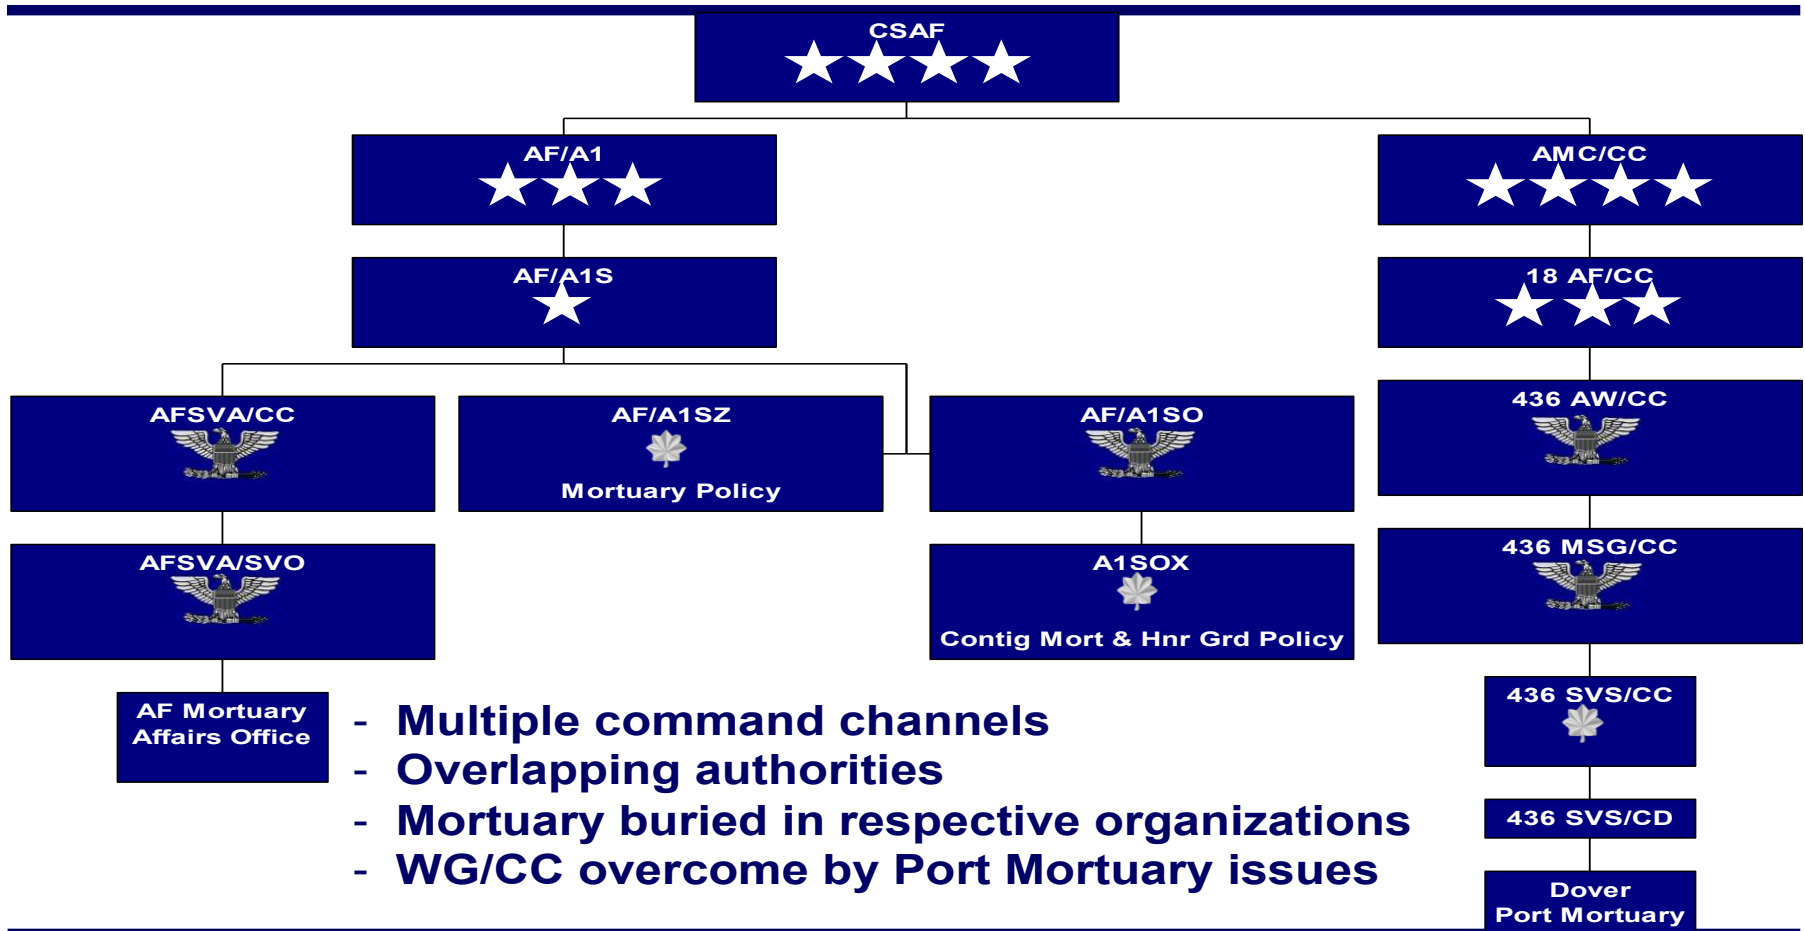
CSAF
★★★★

AF/A1
★★★

AF/A1S
★

AFSVA/CC

AF/A1SZ

Mortuary Policy

AF/A1SO

AFSVA/SVO

A1SOX

Contig Mort & Hnr Grd Policy

AF Mortuary Affairs Office

AMC/CC
★★★★

18 AF/CC
★★★

436 AW/CC

436 MSG/CC

436 SVS/CC

436 SVS/CD

Dover Port Mortuary

- Multiple command channels
- Overlapping authorities
- Mortuary buried in respective organizations
- WG/CC overcome by Port Mortuary issues